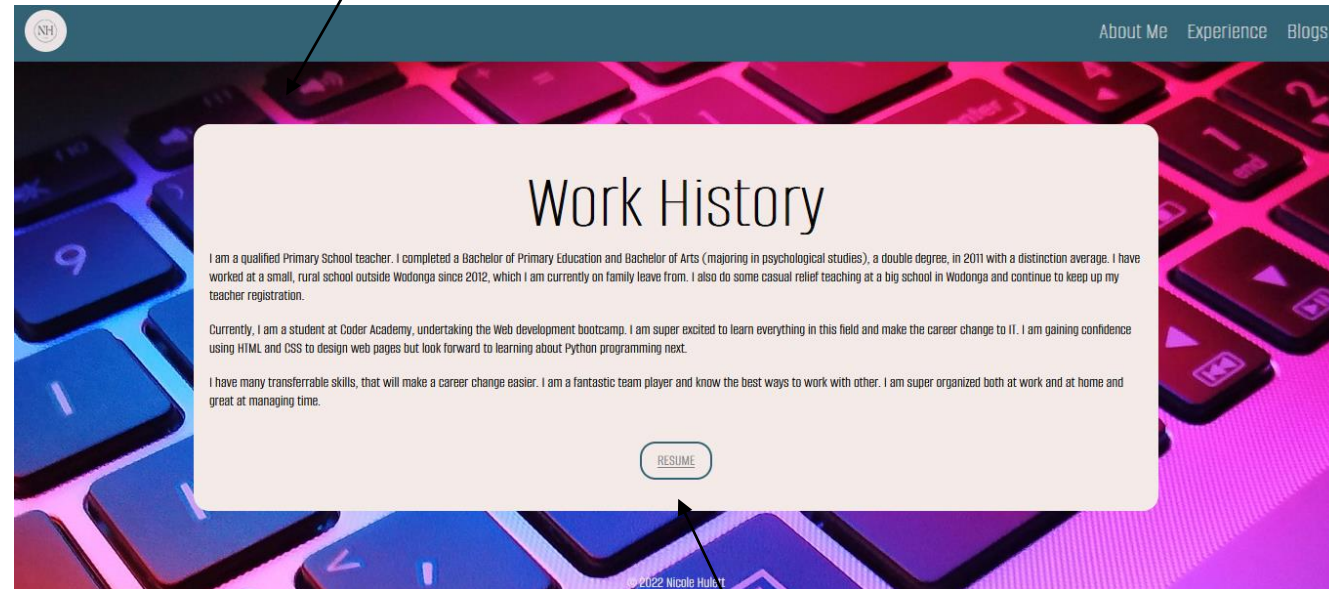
NH

About Me Experience Blogs

Work History

I am a qualified Primary School teacher. I completed a Bachelor of Primary Education and Bachelor of Arts (majoring in psychological studies), a double degree, in 2011 with a distinction average. I have worked at a small, rural school outside Wodonga since 2012, which I am currently on family leave from. I also do some casual relief teaching at a big school in Wodonga and continue to keep up my teacher registration.

Currently, I am a student at Coder Academy, undertaking the Web development bootcamp. I am super excited to learn everything in this field and make the career change to IT. I am gaining confidence using HTML and CSS to design web pages but look forward to learning about Python programming next.

I have many transferrable skills, that will make a career change easier. I am a fantastic team player and know the best ways to work with other. I am super organized both at work and at home and great at managing time.

RESUME

© 2022 Nicole Hulett